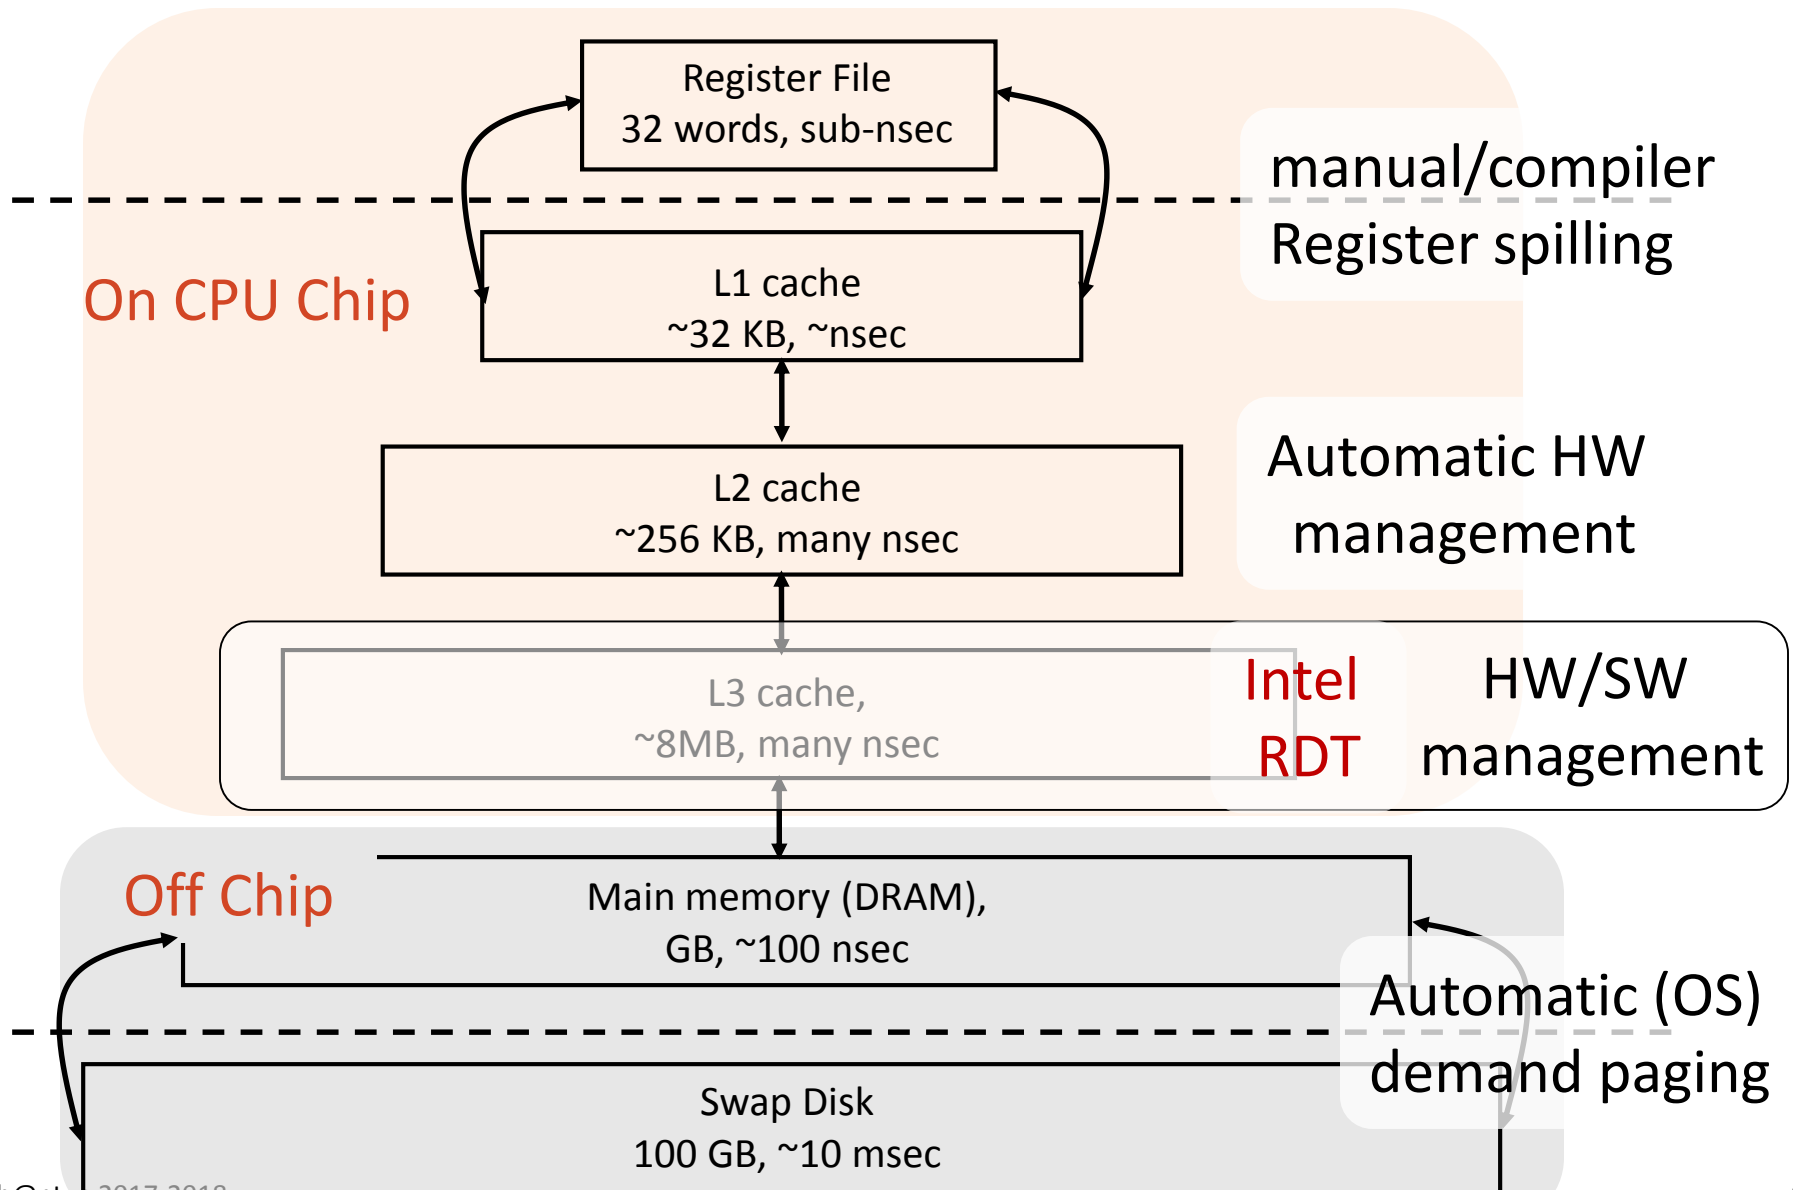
Register File
32 words, sub-nsec

manual/compiler
Register spilling

On CPU Chip

L1 cache
~32 KB, ~nsec

L2 cache
~256 KB, many nsec

Automatic HW
management

L3 cache,
~8MB, many nsec

Intel
RDT

HW/SW
management

Off Chip

Main memory (DRAM),
GB, ~100 nsec

Automatic (OS)
demand paging

Swap Disk
100 GB, ~10 msec

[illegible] 2017-2018